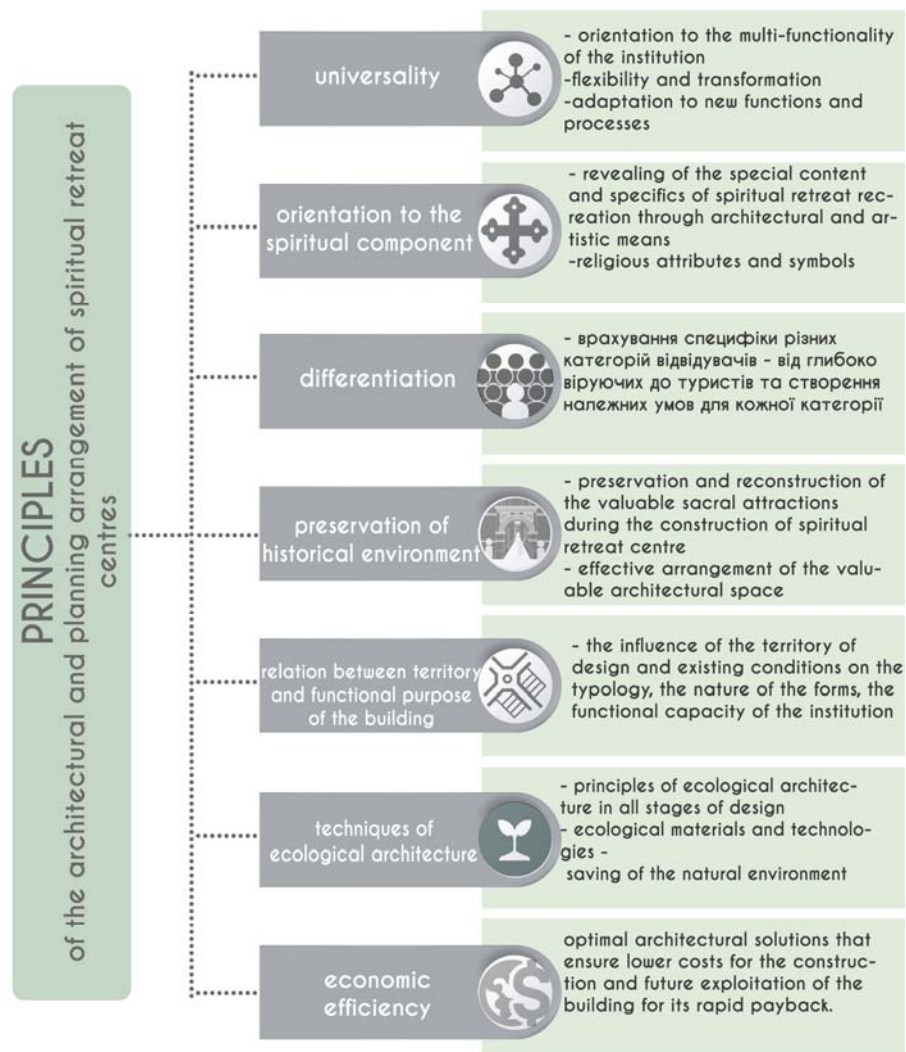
PRINCIPLES
of the architectural and planning arrangement of spiritual retreat centres

universality

- orientation to the multi-functionality of the institution
-flexibility and transformation
-adaptation to new functions and processes

orientation to the spiritual component

- revealing of the special content and specifics of spiritual retreat recreation through architectural and artistic means
-religious attributes and symbols

differentiation

- врахування специфіки різних категорій відвідувачів - від глибоко віруючих до туристів та створення належних умов для кожної категорії

preservation of historical environment

- preservation and reconstruction of the valuable sacral attractions during the construction of spiritual retreat centre
- effective arrangement of the valuable architectural space

relation between territory and functional purpose of the building

- the influence of the territory of design and existing conditions on the typology, the nature of the forms, the functional capacity of the institution

techniques of ecological architecture

- principles of ecological architecture in all stages of design
- ecological materials and technologies -
saving of the natural environment

economic efficiency

optimal architectural solutions that ensure lower costs for the construction and future exploitation of the building for its rapid payback.